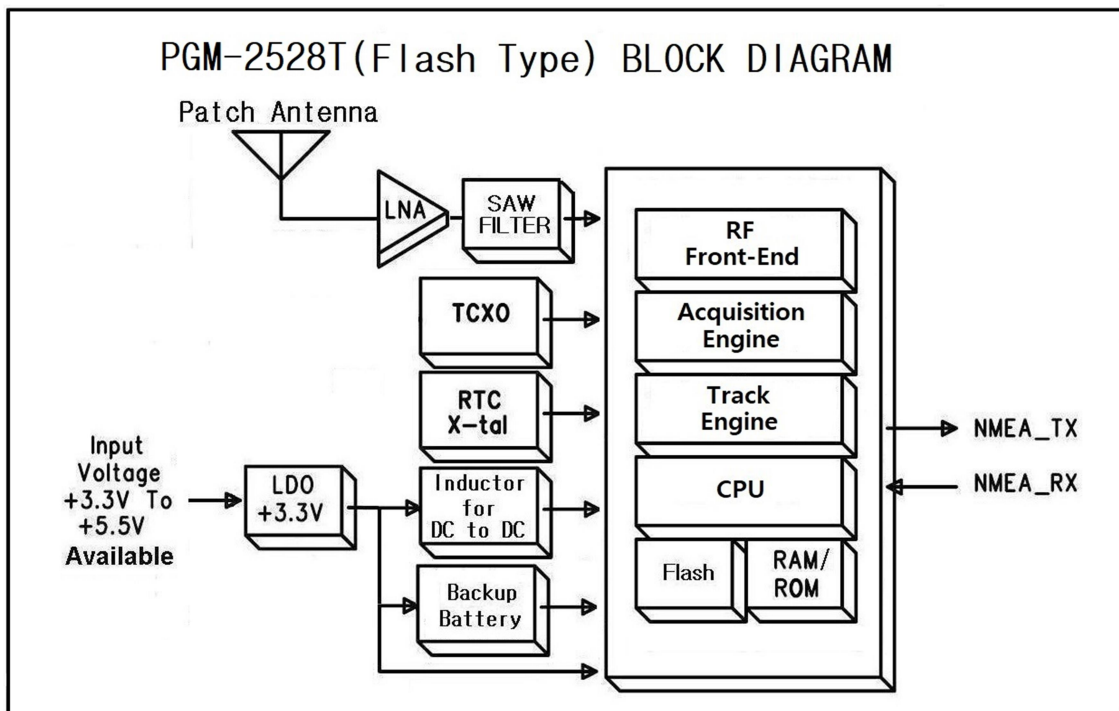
PGM-2528T(Flash Type) BLOCK DIAGRAM

Patch Antenna

LNA

SAW FILTER

RF Front-End

TCXO

Acquisition Engine

RTC X-tal

Track Engine

Input Voltage +3.3V To +5.5V Available

LDO +3.3V

Inductor for DC to DC

CPU

NMEA_TX

NMEA_RX

Backup Battery

Flash

RAM/ ROM